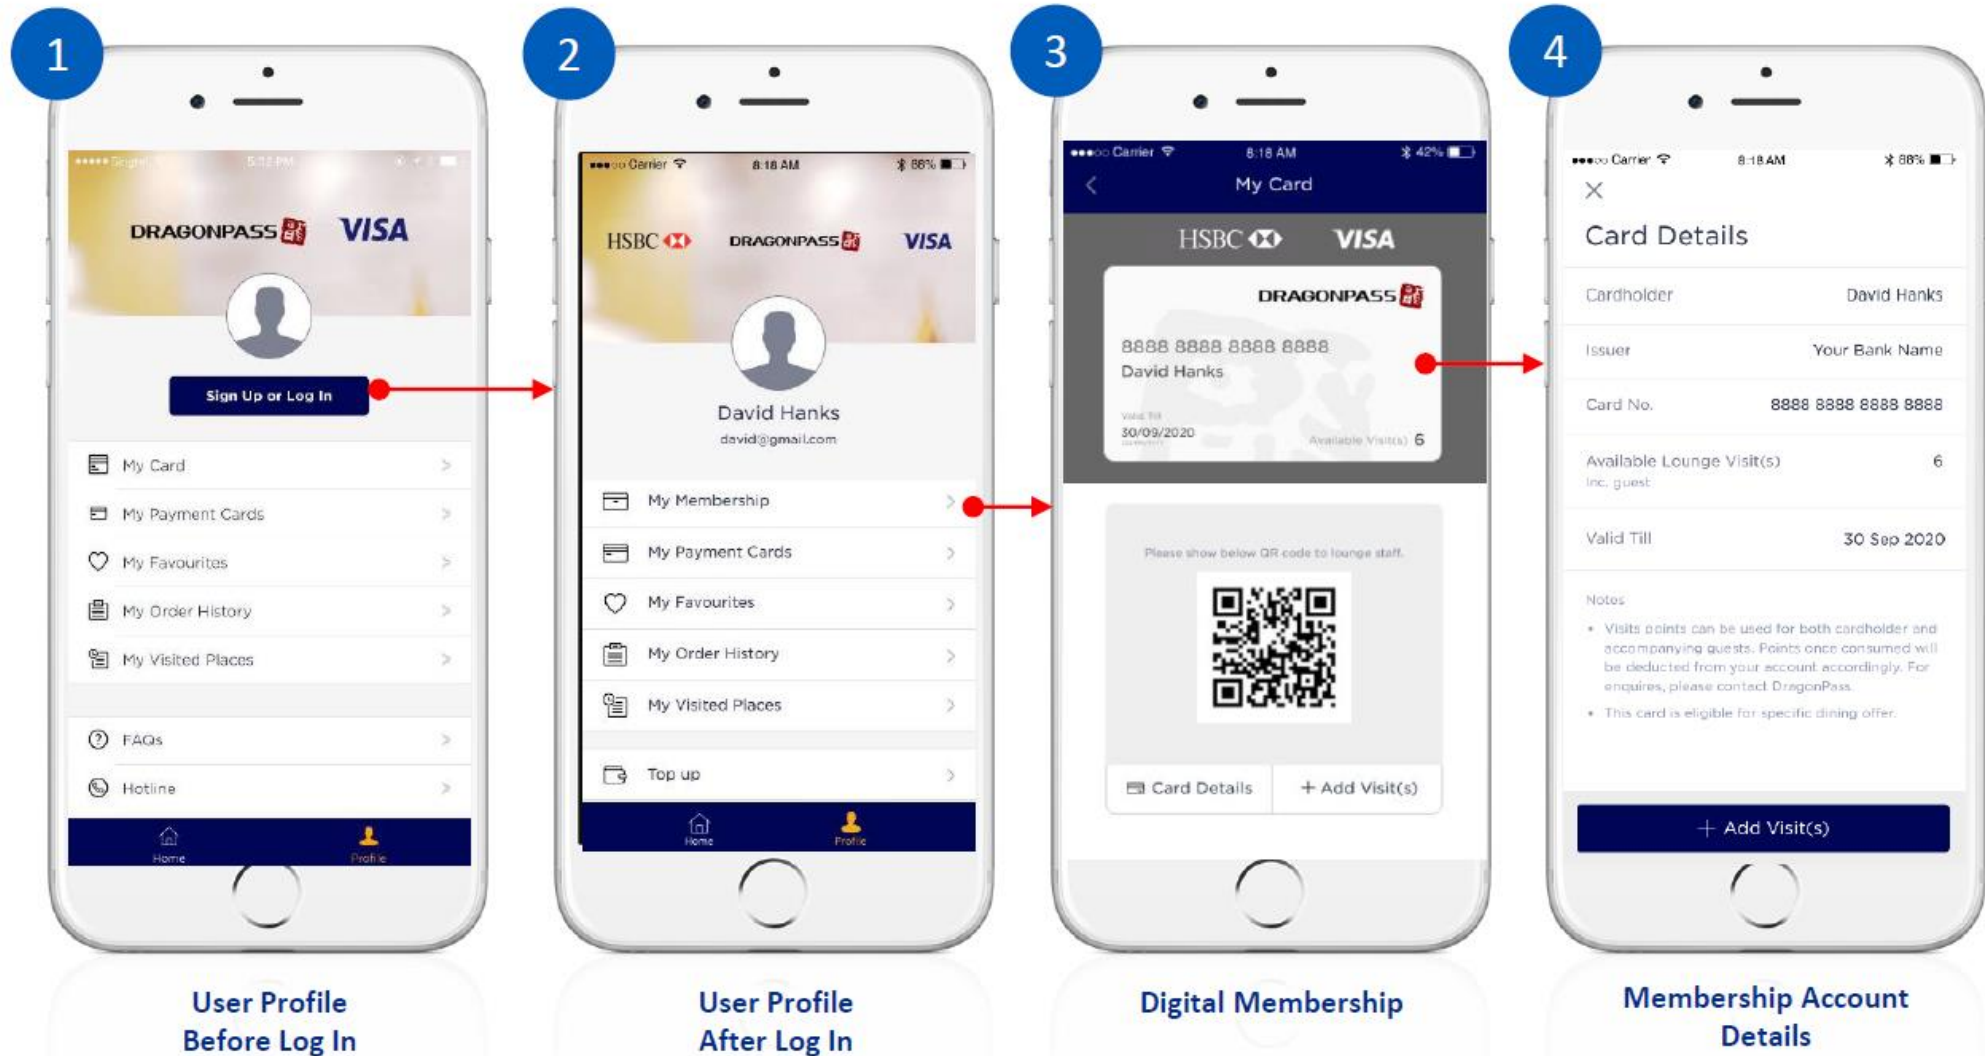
1

DRAGONPASS VISA

Sign Up or Log In

My Card
My Payment Cards
My Favourites
My Order History
My Visited Places

FAQs
Hotline

Home Profile

User Profile Before Log In

2

Carrier 8:18 AM 88%

HSBC DRAGONPASS VISA

David Hanks
david@gmail.com

My Membership
My Payment Cards
My Favourites
My Order History
My Visited Places

Top up

Home Profile

User Profile After Log In

3

Carrier 8:18 AM 42%

My Card

HSBC VISA

DRAGONPASS

8888 8888 8888 8888
David Hanks

Valid Till
30/09/2020
Available Visit(s) 6

Please show below QR code to lounge staff.

Card Details
+ Add Visit(s)

Digital Membership

4

Carrier 8:18 AM 88%

Card Details

| Cardholder | David Hanks |
|---|---|
| Issuer | Your Bank Name |
| Card No. | 8888 8888 8888 8888 |
| Available Lounge Visit(s) Inc. guest | 6 |
| Valid Till | 30 Sep 2020 |

Notes
• Visits points can be used for both cardholder and accompanying guests. Points once consumed will be deducted from your account accordingly. For enquires, please contact DragonPass.
• This card is eligible for specific dining offer.

+ Add Visit(s)

Membership Account Details